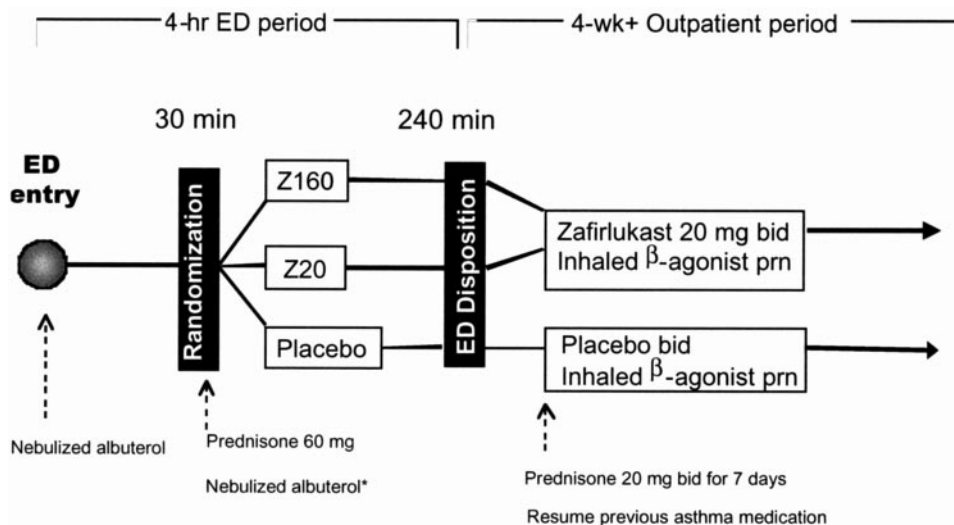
4-hr ED period

4-wk+ Outpatient period

30 min

240 min

ED entry

Randomization

Z160

Z20

Placebo

ED Disposition

Zafirlukast 20 mg bid
Inhaled $\beta$-agonist prn

Placebo bid
Inhaled $\beta$-agonist prn

Nebulized albuterol

Prednisone 60 mg

Nebulized albuterol*

Prednisone 20 mg bid for 7 days

Resume previous asthma medication